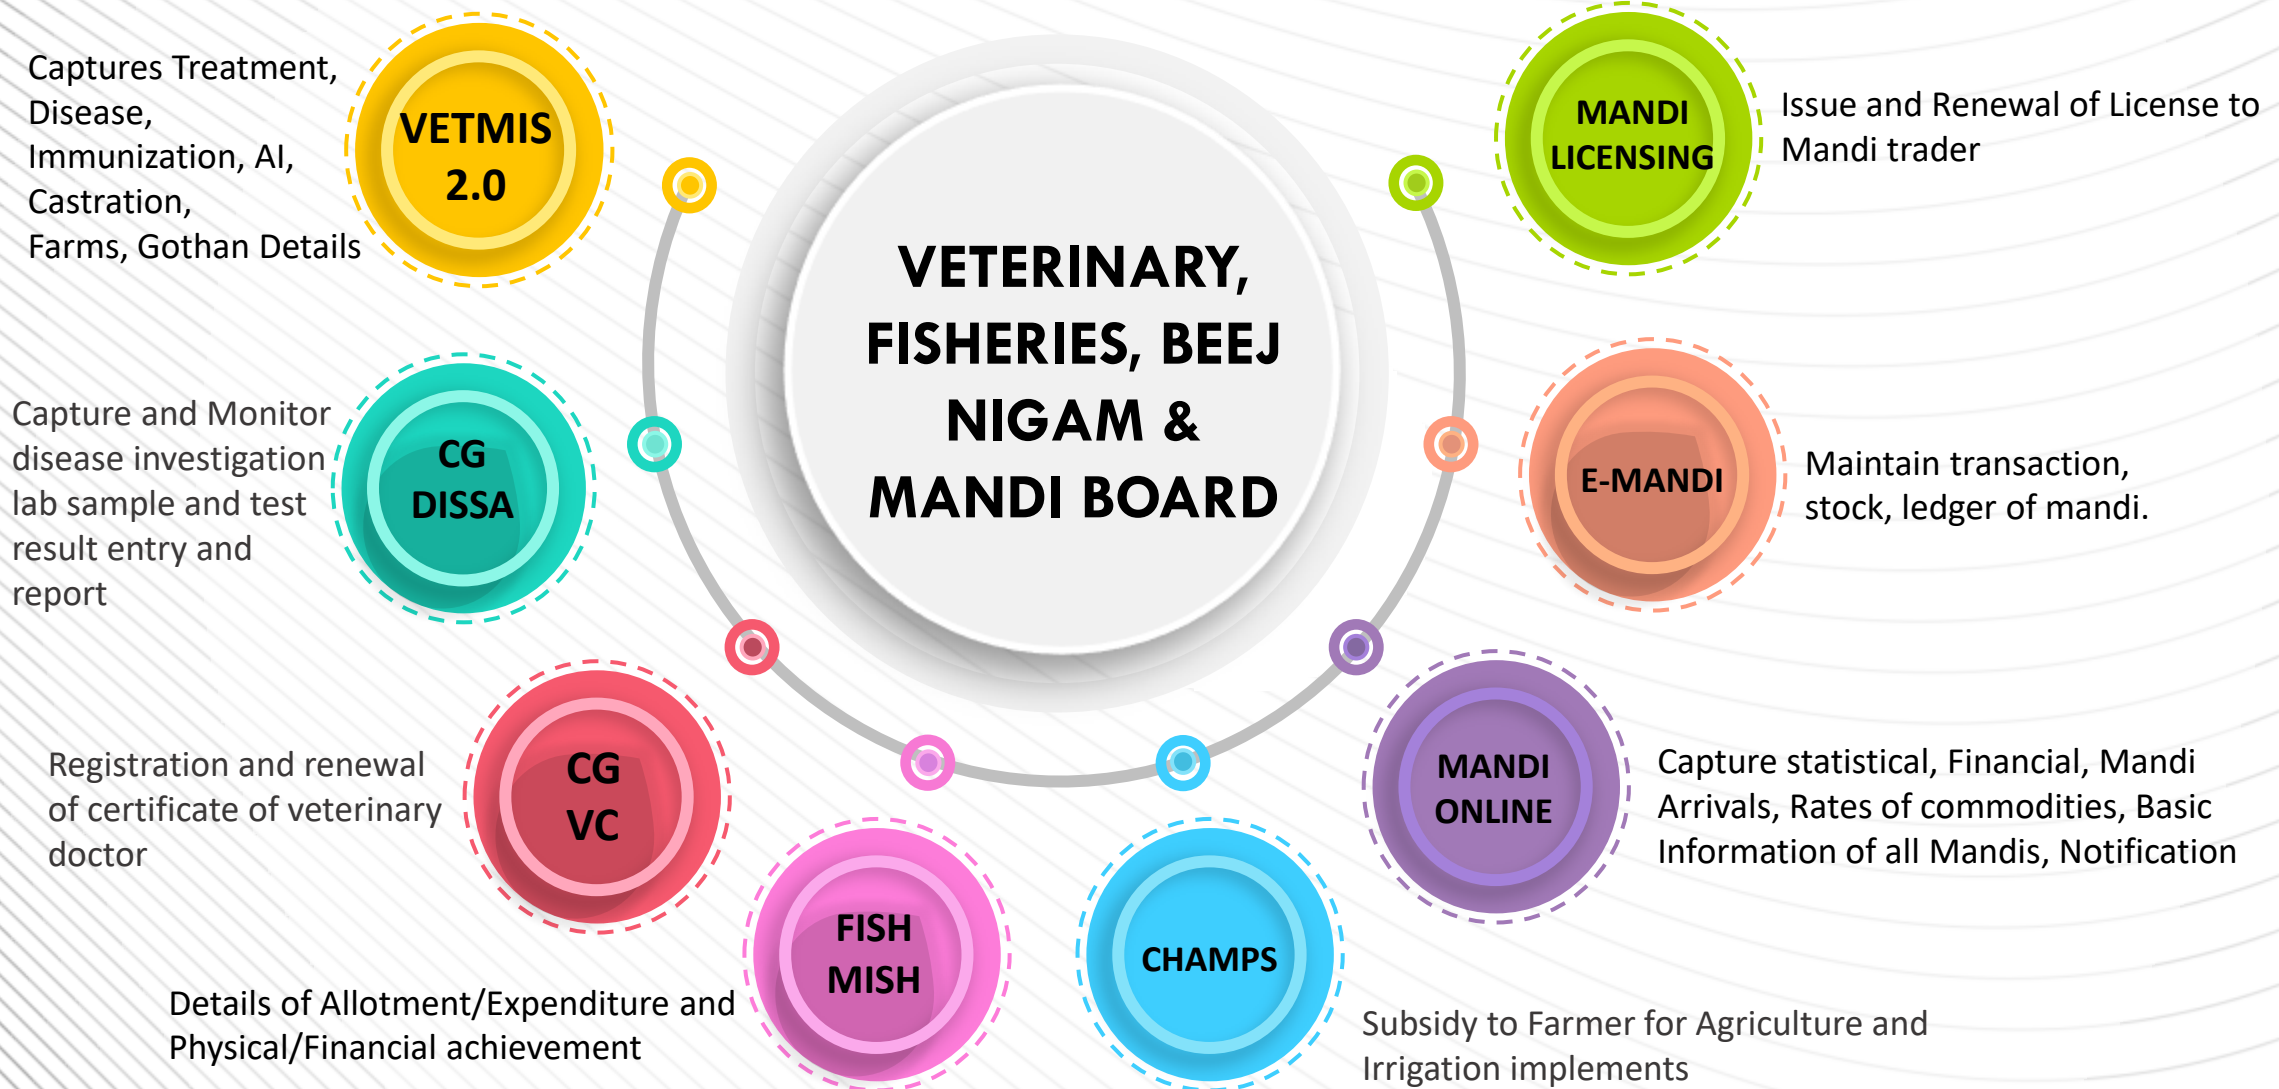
VETERINARY, FISHERIES, BEEJ NIGAM & MANDI BOARD

Captures Treatment, Disease, Immunization, AI, Castration, Farms, Gothan Details

VETMIS 2.0

MANDI LICENSING

Issue and Renewal of License to Mandi trader

Capture and Monitor disease investigation lab sample and test result entry and report

CG DISSA

E-MANDI

Maintain transaction, stock, ledger of mandi.

Registration and renewal of certificate of veterinary doctor

CG VC

MANDI ONLINE

Capture statistical, Financial, Mandi Arrivals, Rates of commodities, Basic Information of all Mandis, Notification

FISH MISH

Details of Allotment/Expenditure and Physical/Financial achievement

CHAMPS

Subsidy to Farmer for Agriculture and Irrigation implements